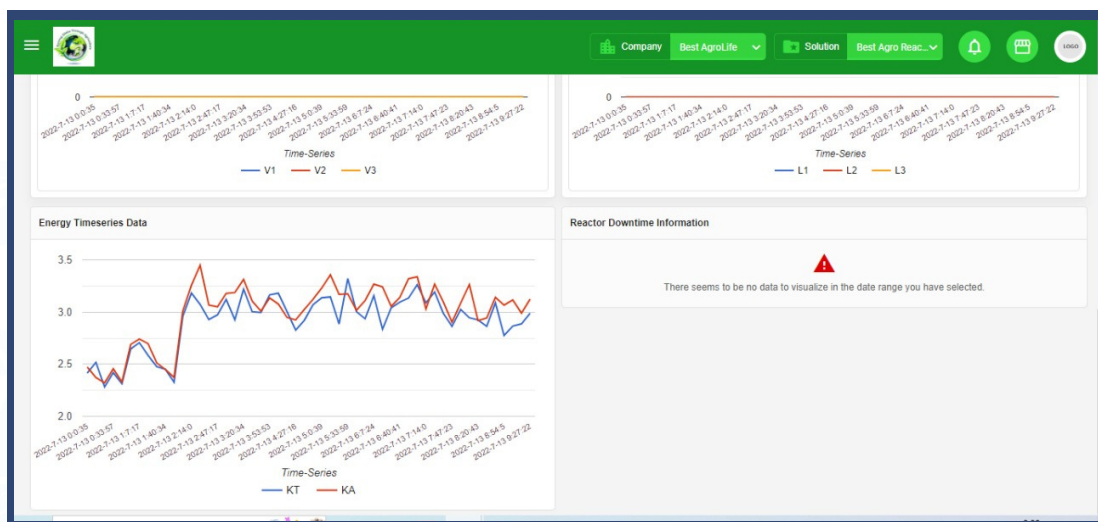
Company Best AgroLife

Solution Best Agro Reac...

LOGO

0

2022-7-13 0:0:35
2022-7-13 0:33:57
2022-7-13 1:7:17
2022-7-13 1:40:34
2022-7-13 2:14:0
2022-7-13 2:47:17
2022-7-13 3:20:34
2022-7-13 3:53:53
2022-7-13 4:27:16
2022-7-13 5:0:39
2022-7-13 5:33:59
2022-7-13 6:7:24
2022-7-13 6:40:41
2022-7-13 7:14:0
2022-7-13 7:47:23
2022-7-13 8:20:43
2022-7-13 8:54:5
2022-7-13 9:27:22

Time-Series

V1 V2 V3

0

2022-7-13 0:0:35
2022-7-13 0:33:57
2022-7-13 1:7:17
2022-7-13 1:40:34
2022-7-13 2:14:0
2022-7-13 2:47:17
2022-7-13 3:20:34
2022-7-13 3:53:53
2022-7-13 4:27:16
2022-7-13 5:0:39
2022-7-13 5:33:59
2022-7-13 6:7:24
2022-7-13 6:40:41
2022-7-13 7:14:0
2022-7-13 7:47:23
2022-7-13 8:20:43
2022-7-13 8:54:5
2022-7-13 9:27:22

Time-Series

L1 L2 L3

Energy Timeseries Data

3.5
3.0
2.5
2.0

2022-7-13 0:0:35
2022-7-13 0:33:57
2022-7-13 1:7:17
2022-7-13 1:40:34
2022-7-13 2:14:0
2022-7-13 2:47:17
2022-7-13 3:20:34
2022-7-13 3:53:53
2022-7-13 4:27:16
2022-7-13 5:0:39
2022-7-13 5:33:59
2022-7-13 6:7:24
2022-7-13 6:40:41
2022-7-13 7:14:0
2022-7-13 7:47:23
2022-7-13 8:20:43
2022-7-13 8:54:5
2022-7-13 9:27:22

Time-Series

KT KA

Reactor Downtime Information

There seems to be no data to visualize in the date range you have selected.